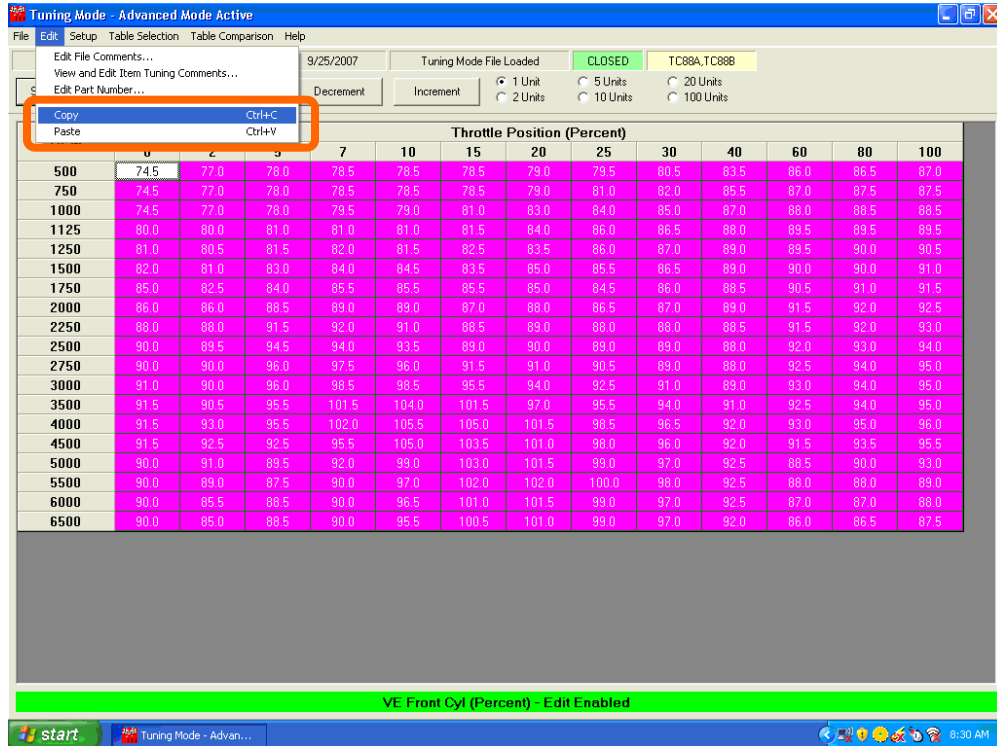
Tuning Mode - Advanced Mode Active

File Edit Setup Table Selection Table Comparison Help

Edit File Comments...
View and Edit Item Tuning Comments...
Edit Part Number...
Copy Ctrl+C
Paste Ctrl+V

9/25/2007 | Tuning Mode File Loaded | CLOSED | TC88A,TC88B

Decrement | Increment | 1 Unit | 2 Units | 5 Units | 10 Units | 20 Units | 100 Units

Throttle Position (Percent)

| | 0 | 2 | 5 | 7 | 10 | 15 | 20 | 25 | 30 | 40 | 60 | 80 | 100 |
|---|---|---|---|---|---|---|---|---|---|---|---|---|---|
| 500 | 74.5 | 77.0 | 78.0 | 78.5 | 78.5 | 78.5 | 79.0 | 79.5 | 80.5 | 83.5 | 86.0 | 86.5 | 87.0 |
| 750 | 74.5 | 77.0 | 78.0 | 78.5 | 78.5 | 78.5 | 79.0 | 81.0 | 82.0 | 85.5 | 87.0 | 87.5 | 87.5 |
| 1000 | 74.5 | 77.0 | 78.0 | 79.5 | 79.0 | 81.0 | 83.0 | 84.0 | 85.0 | 87.0 | 88.0 | 88.5 | 88.5 |
| 1125 | 80.0 | 80.0 | 81.0 | 81.0 | 81.0 | 81.5 | 84.0 | 86.0 | 86.5 | 88.0 | 89.5 | 89.5 | 89.5 |
| 1250 | 81.0 | 80.5 | 81.5 | 82.0 | 81.5 | 82.5 | 83.5 | 86.0 | 87.0 | 89.0 | 89.5 | 90.0 | 90.5 |
| 1500 | 82.0 | 81.0 | 83.0 | 84.0 | 84.5 | 83.5 | 85.0 | 85.5 | 86.5 | 89.0 | 90.0 | 90.0 | 91.0 |
| 1750 | 85.0 | 82.5 | 84.0 | 85.5 | 85.5 | 85.5 | 85.0 | 84.5 | 86.0 | 88.5 | 90.5 | 91.0 | 91.5 |
| 2000 | 86.0 | 86.0 | 88.5 | 89.0 | 89.0 | 87.0 | 88.0 | 86.5 | 87.0 | 89.0 | 91.5 | 92.0 | 92.5 |
| 2250 | 88.0 | 88.0 | 91.5 | 92.0 | 91.0 | 88.5 | 89.0 | 88.0 | 88.0 | 88.5 | 91.5 | 92.0 | 93.0 |
| 2500 | 90.0 | 89.5 | 94.5 | 94.0 | 93.5 | 89.0 | 90.0 | 89.0 | 89.0 | 88.0 | 92.0 | 93.0 | 94.0 |
| 2750 | 90.0 | 90.0 | 96.0 | 97.5 | 96.0 | 91.5 | 91.0 | 90.5 | 89.0 | 88.0 | 92.5 | 94.0 | 95.0 |
| 3000 | 91.0 | 90.0 | 96.0 | 98.5 | 98.5 | 95.5 | 94.0 | 92.5 | 91.0 | 89.0 | 93.0 | 94.0 | 95.0 |
| 3500 | 91.5 | 90.5 | 95.5 | 101.5 | 104.0 | 101.5 | 97.0 | 95.5 | 94.0 | 91.0 | 92.5 | 94.0 | 95.0 |
| 4000 | 91.5 | 93.0 | 95.5 | 102.0 | 105.5 | 105.0 | 101.5 | 98.5 | 96.5 | 92.0 | 93.0 | 95.0 | 96.0 |
| 4500 | 91.5 | 92.5 | 92.5 | 95.5 | 105.0 | 103.5 | 101.0 | 98.0 | 96.0 | 92.0 | 91.5 | 93.5 | 95.5 |
| 5000 | 90.0 | 91.0 | 89.5 | 92.0 | 99.0 | 103.0 | 101.5 | 99.0 | 97.0 | 92.5 | 88.5 | 90.0 | 93.0 |
| 5500 | 90.0 | 89.0 | 87.5 | 90.0 | 97.0 | 102.0 | 102.0 | 100.0 | 98.0 | 92.5 | 88.0 | 88.0 | 89.0 |
| 6000 | 90.0 | 85.5 | 88.5 | 90.0 | 96.5 | 101.0 | 101.5 | 99.0 | 97.0 | 92.5 | 87.0 | 87.0 | 88.0 |
| 6500 | 90.0 | 85.0 | 88.5 | 90.0 | 95.5 | 100.5 | 101.0 | 99.0 | 97.0 | 92.0 | 86.0 | 86.5 | 87.5 |

VE Front Cyl (Percent) - Edit Enabled

start | Tuning Mode - Advan... | 8:30 AM